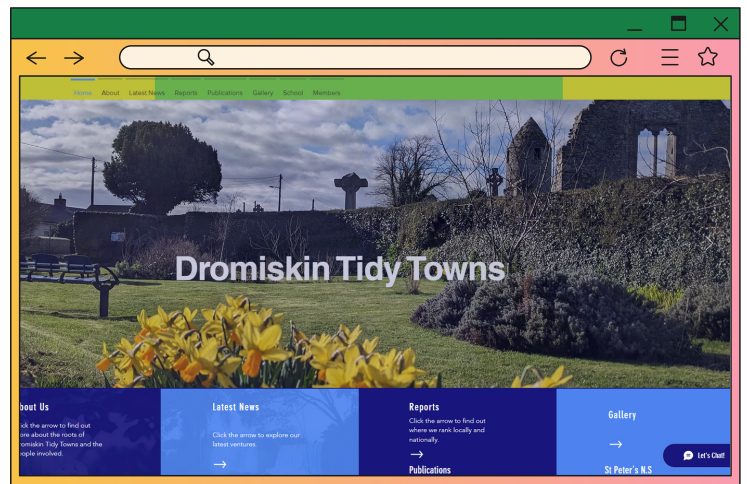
Home About Latest News Reports Publications Gallery School Members

Dromiskin Tidy Towns

bout Us

ick the arrow to find out ore about the roots of romiskin Tidy Towns and the eople involved.

Latest News

Click the arrow to explore our latest ventures

→

Reports

Click the arrow to find out where we rank locally and nationally.

→

Publications

Gallery

→

St Peter's N.S

Let's Chat!